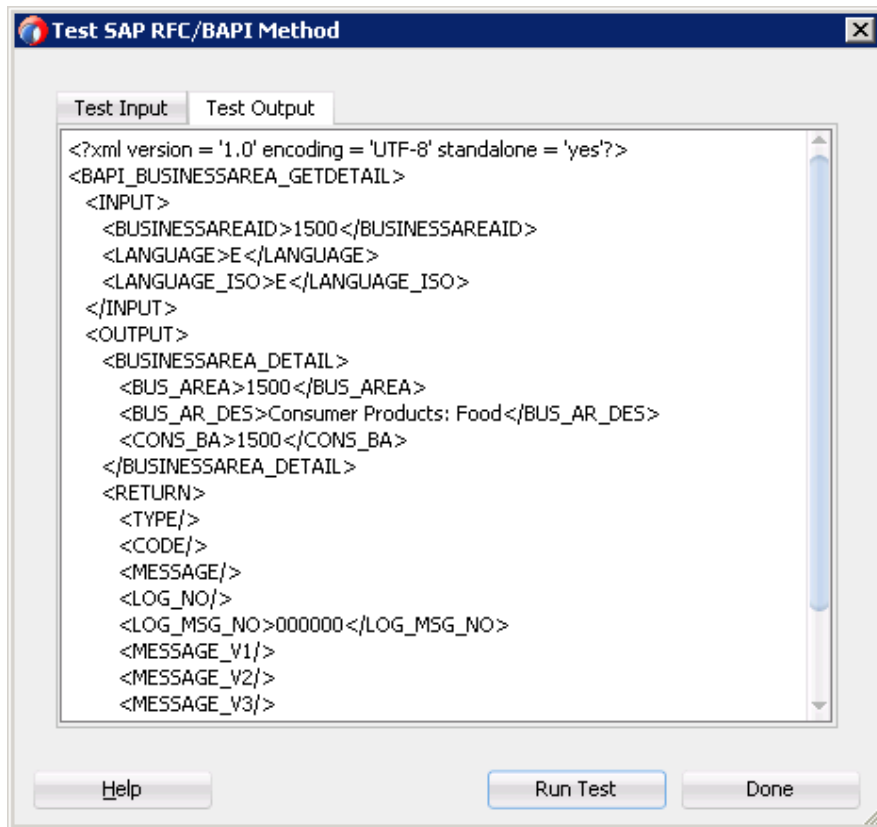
Test SAP RFC/BAPI Method

Test Input | Test Output

<?xml version = '1.0' encoding = 'UTF-8' standalone = 'yes'?>
<BAPI_BUSINESSAREA_GETDETAIL>
<INPUT>
<BUSINESSAREAID>1500</BUSINESSAREAID>
<LANGUAGE>E</LANGUAGE>
<LANGUAGE_ISO>E</LANGUAGE_ISO>
</INPUT>
<OUTPUT>
<BUSINESSAREA_DETAIL>
<BUS_AREA>1500</BUS_AREA>
<BUS_AR_DES>Consumer Products: Food</BUS_AR_DES>
<CONS_BA>1500</CONS_BA>
</BUSINESSAREA_DETAIL>
<RETURN>
<TYPE/>
<CODE/>
<MESSAGE/>
<LOG_NO/>
<LOG_MSG_NO>000000</LOG_MSG_NO>
<MESSAGE_V1/>
<MESSAGE_V2/>
<MESSAGE_V3/>

Help | Run Test | Done